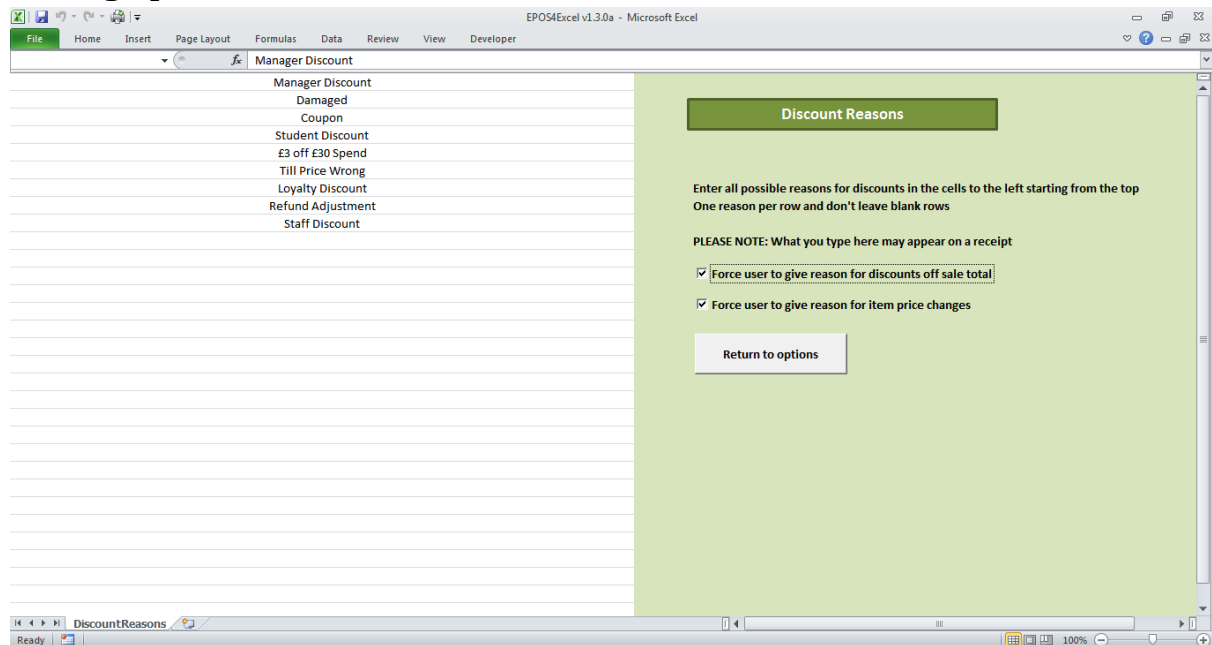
EPOS4Excel v1.3.0a - Microsoft Excel

File Home Insert Page Layout Formulas Data Review View Developer

Manager Discount

Manager Discount
Damaged
Coupon
Student Discount
£3 off £30 Spend
Till Price Wrong
Loyalty Discount
Refund Adjustment
Staff Discount

Discount Reasons

Enter all possible reasons for discounts in the cells to the left starting from the top
One reason per row and don't leave blank rows

PLEASE NOTE: What you type here may appear on a receipt

Force user to give reason for discounts off sale total

Force user to give reason for item price changes

Return to options

DiscountReasons

Ready

100%